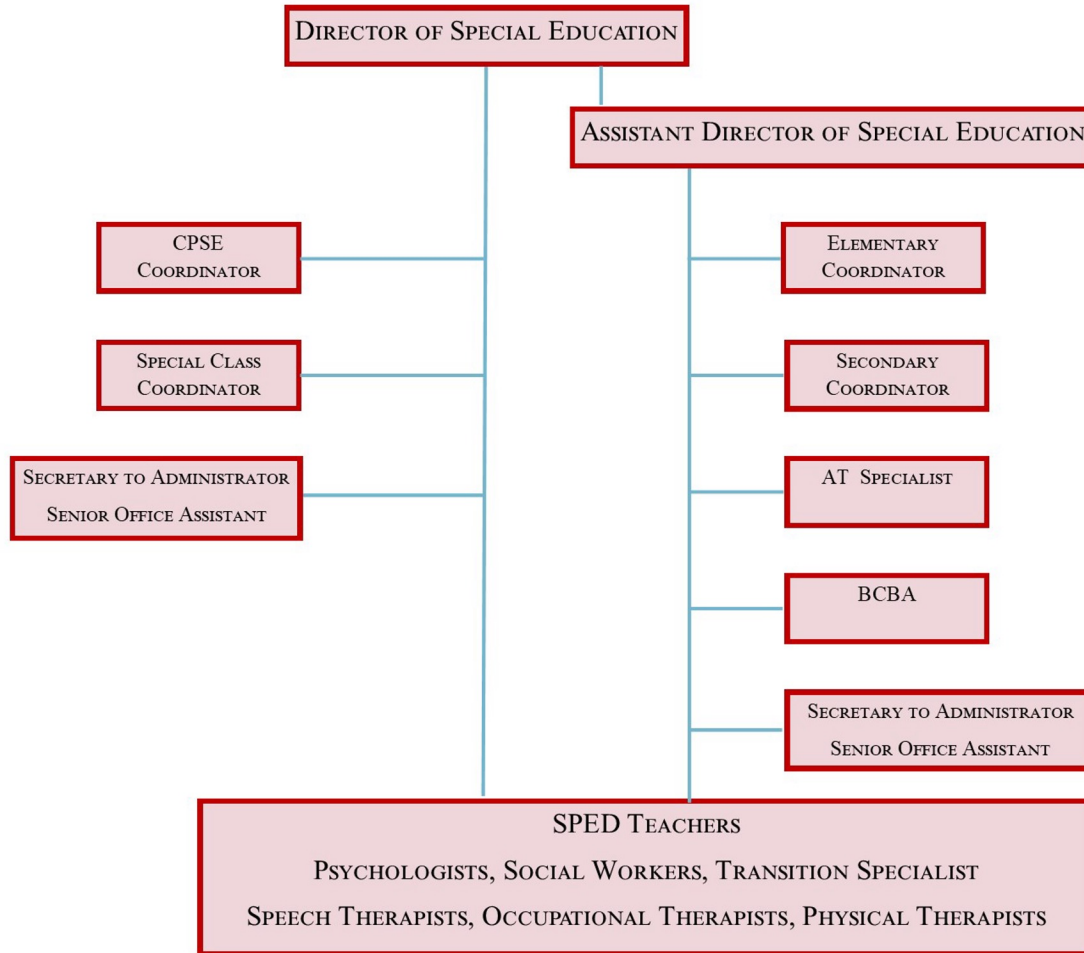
Director of Special Education

Assistant Director of Special Education

CPSE Coordinator

Special Class Coordinator

Secretary to Administrator
Senior Office Assistant

Elementary Coordinator

Secondary Coordinator

AT Specialist

BCBA

Secretary to Administrator
Senior Office Assistant

SPED Teachers
Psychologists, Social Workers, Transition Specialist
Speech Therapists, Occupational Therapists, Physical Therapists